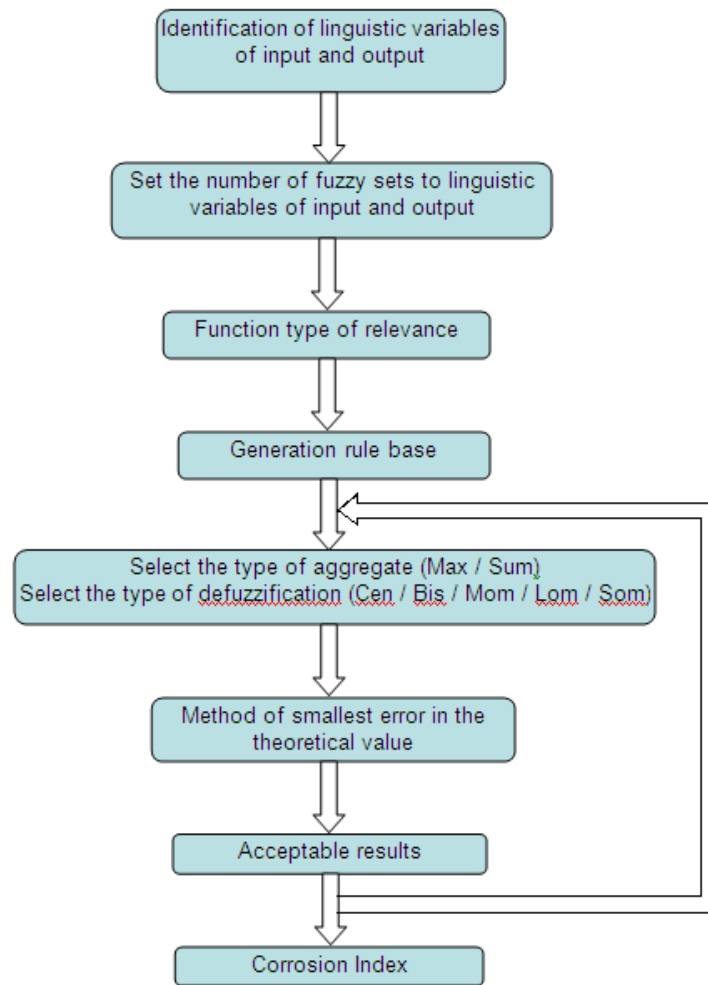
Identification of linguistic variables of input and output

Set the number of fuzzy sets to linguistic variables of input and output

Function type of relevance

Generation rule base

Select the type of aggregate (Max / Sum)
Select the type of defuzzification (Cen / Bis / Mom / Lom / Som)

Method of smallest error in the theoretical value

Acceptable results

Corrosion Index